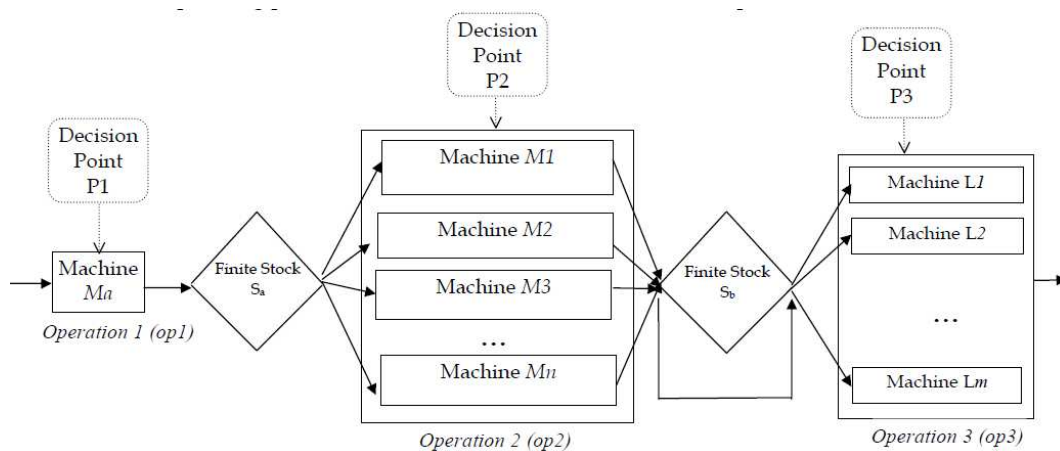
Decision Point P2

Decision Point P3

Decision Point P1

Machine *M1*

Machine L*1*

Machine *M2*

Machine L*2*

Machine *Ma*

Finite Stock $S_a$

Machine *M3*

Finite Stock $S_b$

Operation 1 (op1)

...

...

Machine *Mn*

Machine L*m*

Operation 2 (op2)

Operation 3 (op3)